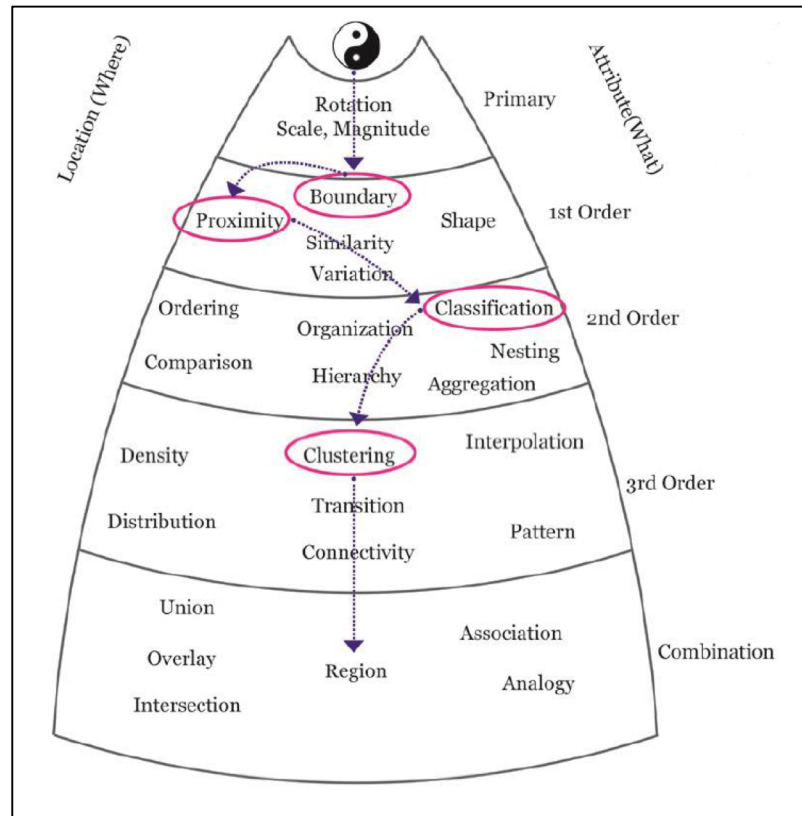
Location (Where)

Attribute(What)

Rotation
Scale, Magnitude

Primary

Boundary

Proximity

Shape

1st Order

Similarity
Variation

Ordering

Organization

Classification

2nd Order

Comparison

Nesting

Hierarchy

Aggregation

Density

Clustering

Interpolation

3rd Order

Transition

Distribution

Pattern

Connectivity

Union

Association

Combination

Overlay

Region

Analogy

Intersection